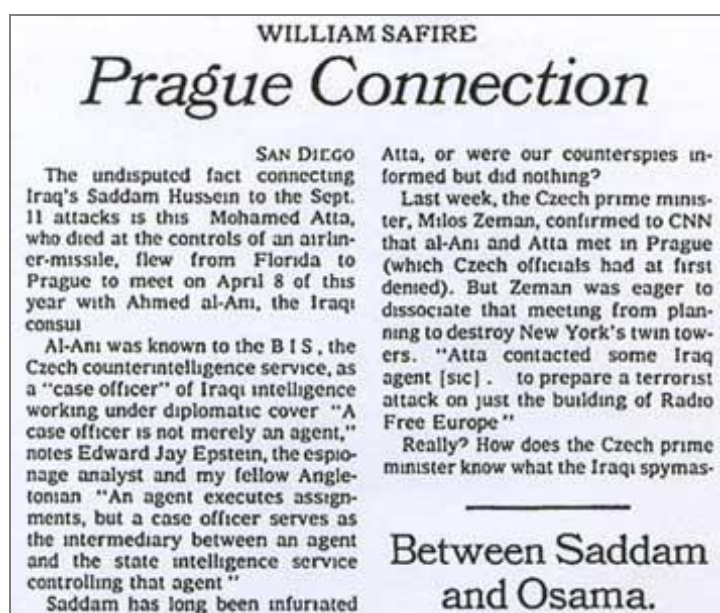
WILLIAM SAFIRE

Prague Connection

SAN DIEGO
The undisputed fact connecting Iraq's Saddam Hussein to the Sept. 11 attacks is this Mohamed Atta, who died at the controls of an airliner-missile, flew from Florida to Prague to meet on April 8 of this year with Ahmed al-Ani, the Iraqi consul

Al-Ani was known to the B I S, the Czech counterintelligence service, as a "case officer" of Iraqi intelligence working under diplomatic cover "A case officer is not merely an agent," notes Edward Jay Epstein, the espionage analyst and my fellow Angletonian "An agent executes assignments, but a case officer serves as the intermediary between an agent and the state intelligence service controlling that agent"

Saddam has long been infuriated

Atta, or were our counterspies informed but did nothing?

Last week, the Czech prime minister, Milos Zeman, confirmed to CNN that al-Ani and Atta met in Prague (which Czech officials had at first denied). But Zeman was eager to dissociate that meeting from planning to destroy New York's twin towers. "Atta contacted some Iraq agent [sic]. to prepare a terrorist attack on just the building of Radio Free Europe"

Really? How does the Czech prime minister know what the Iraqi spymas-

Between Saddam and Osama.